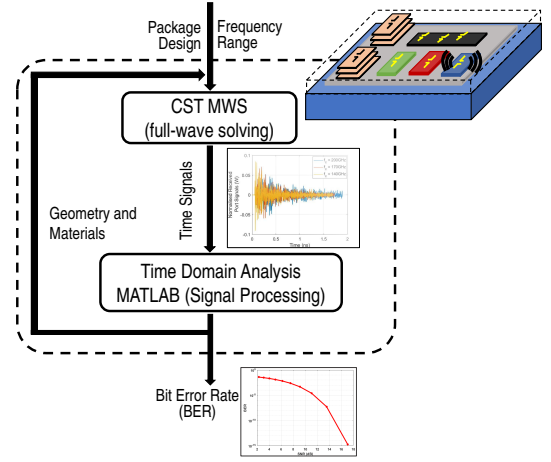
Package Design

Frequency Range

CST MWS
(full-wave solving)

Geometry and Materials

Time Signals

Normalized Received Port Signals (V)

0.05

0

-0.05

-0.1

Time (ns)

Time Domain Analysis
MATLAB (Signal Processing)

Bit Error Rate (BER)

BER

SNR (dB)